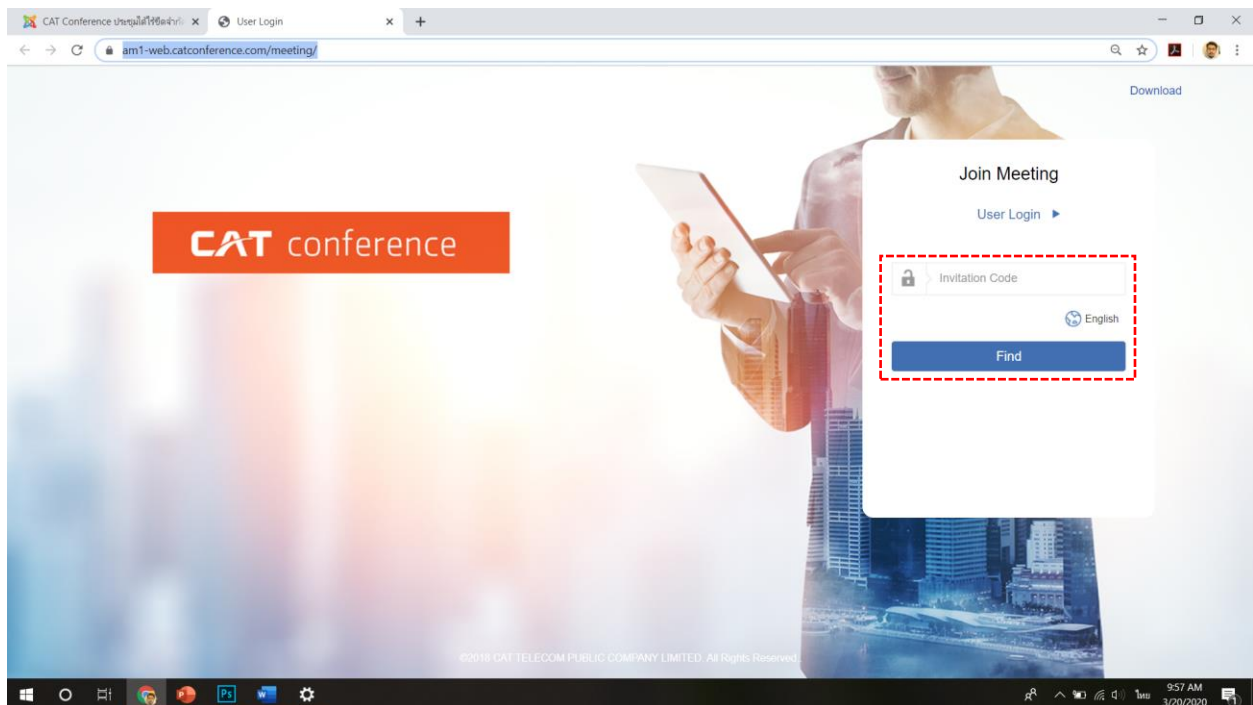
CAT Conference ประชุมได้ไร้ขีดจำกั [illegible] ×
User Login ×
+
am1-web.catconference.com/meeting/

Download

CAT conference

Join Meeting

User Login ▶

Invitation Code

English

Find

©2018 CAT TELECOM PUBLIC COMPANY LIMITED. All Rights Reserved.

ไทย
9:57 AM
3/20/2020